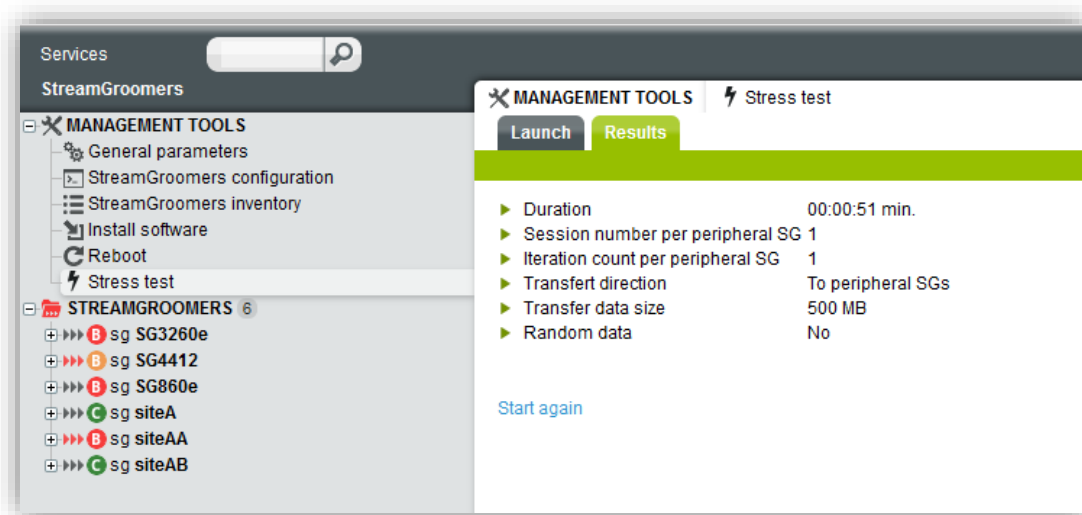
Services

StreamGroomers

MANAGEMENT TOOLS
General parameters
StreamGroomers configuration
StreamGroomers inventory
Install software
Reboot
Stress test
STREAMGROOMERS 6
B sg SG3260e
B sg SG4412
B sg SG860e
C sg siteA
B sg siteAA
C sg siteAB

MANAGEMENT TOOLS | Stress test

Launch | Results

| | |
|---|---|
| Duration | 00:00:51 min. |
| Session number per peripheral SG | 1 |
| Iteration count per peripheral SG | 1 |
| Transfert direction | To peripheral SGs |
| Transfer data size | 500 MB |
| Random data | No |

Start again